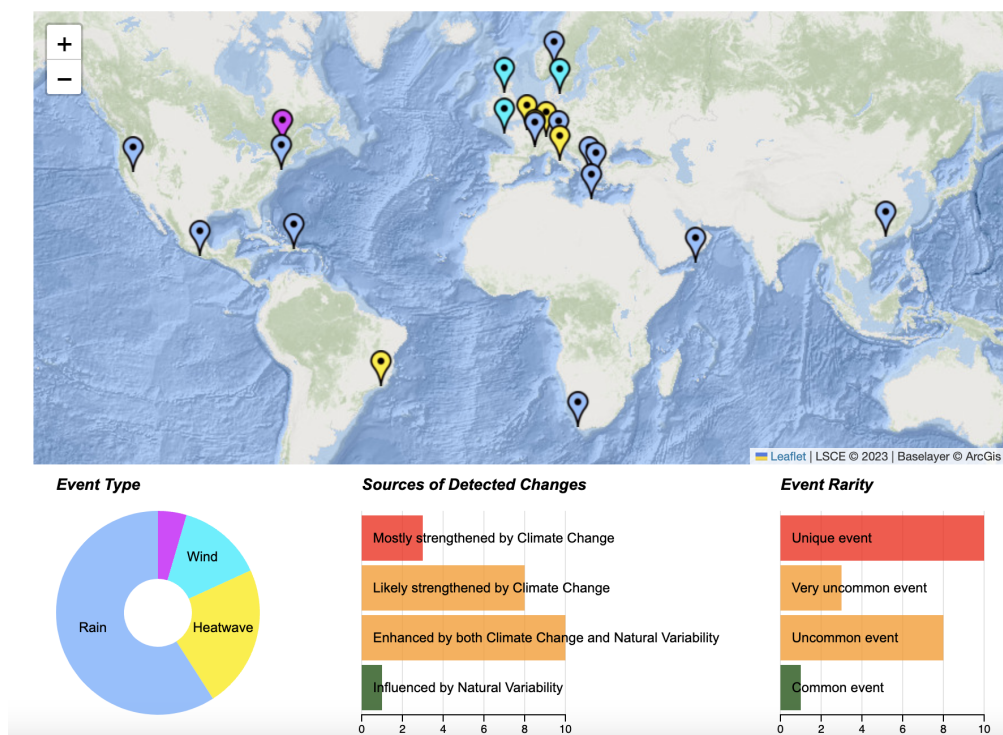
+
−

Leaflet | LSCE © 2023 | Baselayer © ArcGis

Event Type

Wind
Rain
Heatwave

Sources of Detected Changes

Mostly strengthened by Climate Change
Likely strengthened by Climate Change
Enhanced by both Climate Change and Natural Variability
Influenced by Natural Variability

0 2 4 6 8 10

Event Rarity

Unique event
Very uncommon event
Uncommon event
Common event

0 2 4 6 8 10